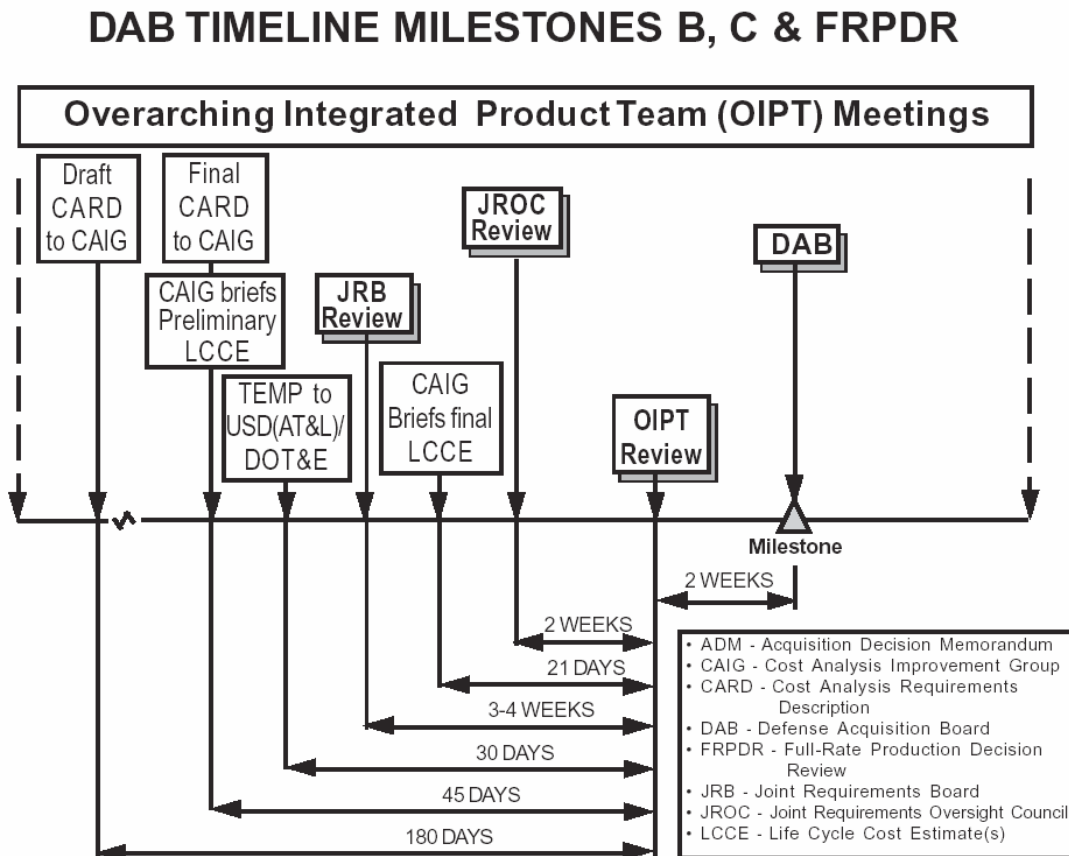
DAB TIMELINE MILESTONES B, C & FRPDR

Overarching Integrated Product Team (OIPT) Meetings

Draft CARD to CAIG

Final CARD to CAIG

CAIG briefs Preliminary LCCE

JRB Review

TEMP to USD(AT&L)/ DOT&E

CAIG Briefs final LCCE

JROC Review

OIPT Review

DAB

Milestone

2 WEEKS

2 WEEKS

21 DAYS

3-4 WEEKS

30 DAYS

45 DAYS

180 DAYS

• ADM - Acquisition Decision Memorandum
• CAIG - Cost Analysis Improvement Group
• CARD - Cost Analysis Requirements Description
• DAB - Defense Acquisition Board
• FRPDR - Full-Rate Production Decision Review
• JRB - Joint Requirements Board
• JROC - Joint Requirements Oversight Council
• LCCE - Life Cycle Cost Estimate(s)